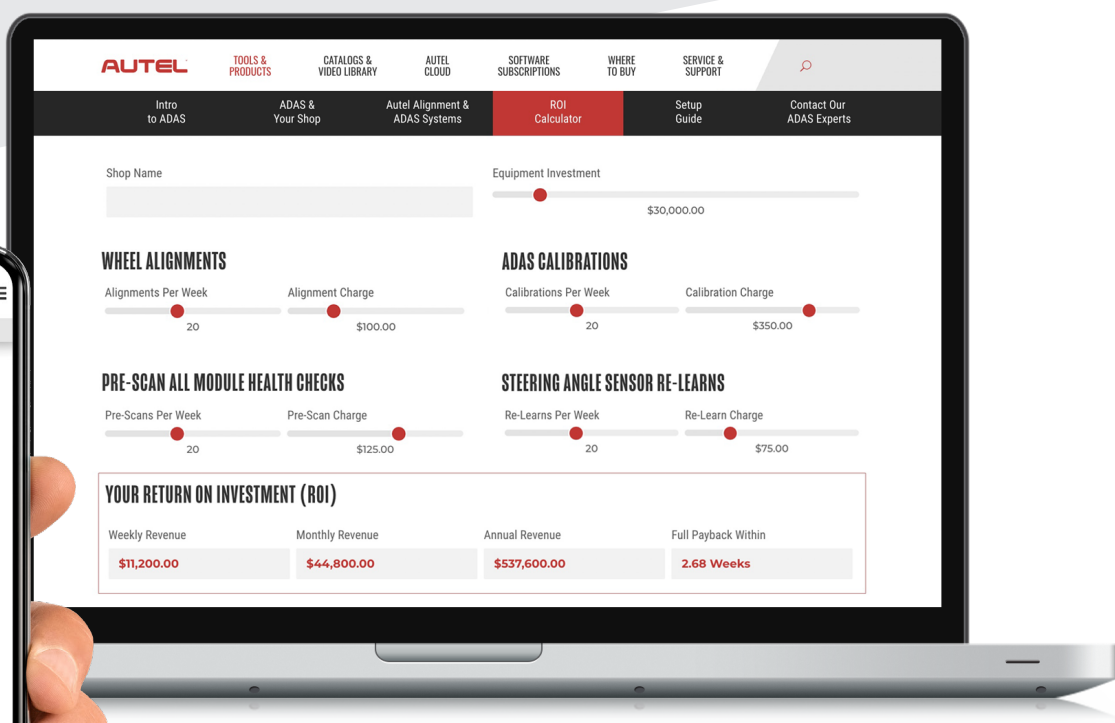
AUTEL TOOLS & PRODUCTS CATALOGS & VIDEO LIBRARY AUTEL CLOUD SOFTWARE SUBSCRIPTIONS WHERE TO BUY SERVICE & SUPPORT

Intro to ADAS ADAS & Your Shop Autel Alignment & ADAS Systems ROI Calculator Setup Guide Contact Our ADAS Experts

Shop Name

Equipment Investment
$30,000.00

WHEEL ALIGNMENTS
Alignments Per Week
20
Alignment Charge
$100.00

ADAS CALIBRATIONS
Calibrations Per Week
20
Calibration Charge
$350.00

PRE-SCAN ALL MODULE HEALTH CHECKS
Pre-Scans Per Week
20
Pre-Scan Charge
$125.00

STEERING ANGLE SENSOR RE-LEARNS
Re-Learns Per Week
20
Re-Learn Charge
$75.00

YOUR RETURN ON INVESTMENT (ROI)

| Weekly Revenue | Monthly Revenue | Annual Revenue | Full Payback Within |
|---|---|---|---|
| $11,200.00 | $44,800.00 | $537,600.00 | 2.68 Weeks |